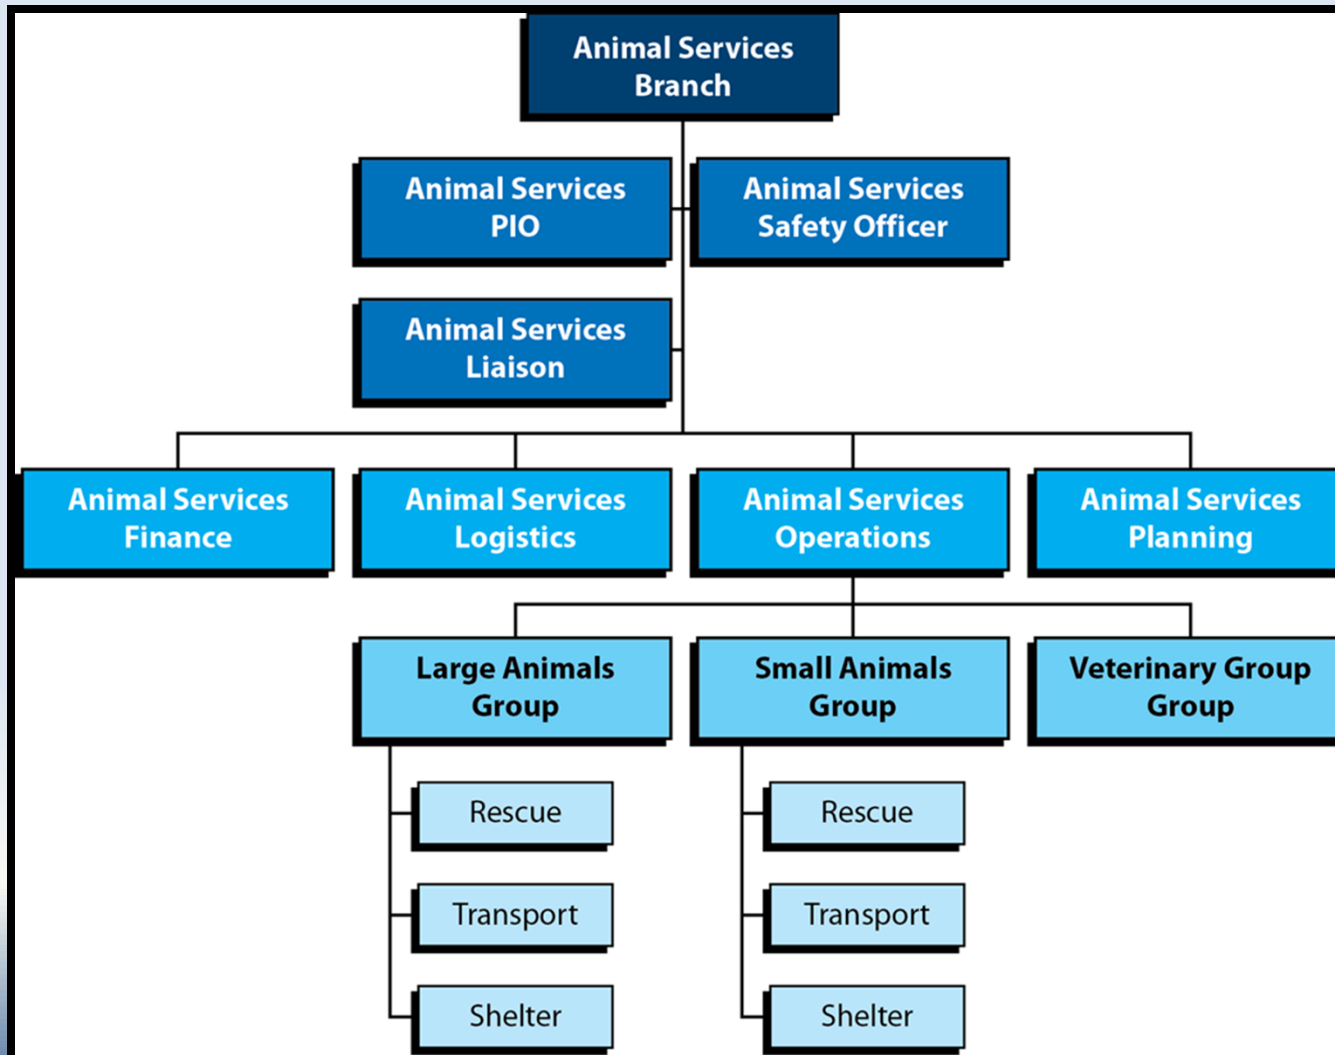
Animal Services Branch

Animal Services PIO

Animal Services Safety Officer

Animal Services Liaison

Animal Services Finance

Animal Services Logistics

Animal Services Operations

Animal Services Planning

Large Animals Group

Small Animals Group

Veterinary Group Group

Rescue

Transport

Shelter

Rescue

Transport

Shelter